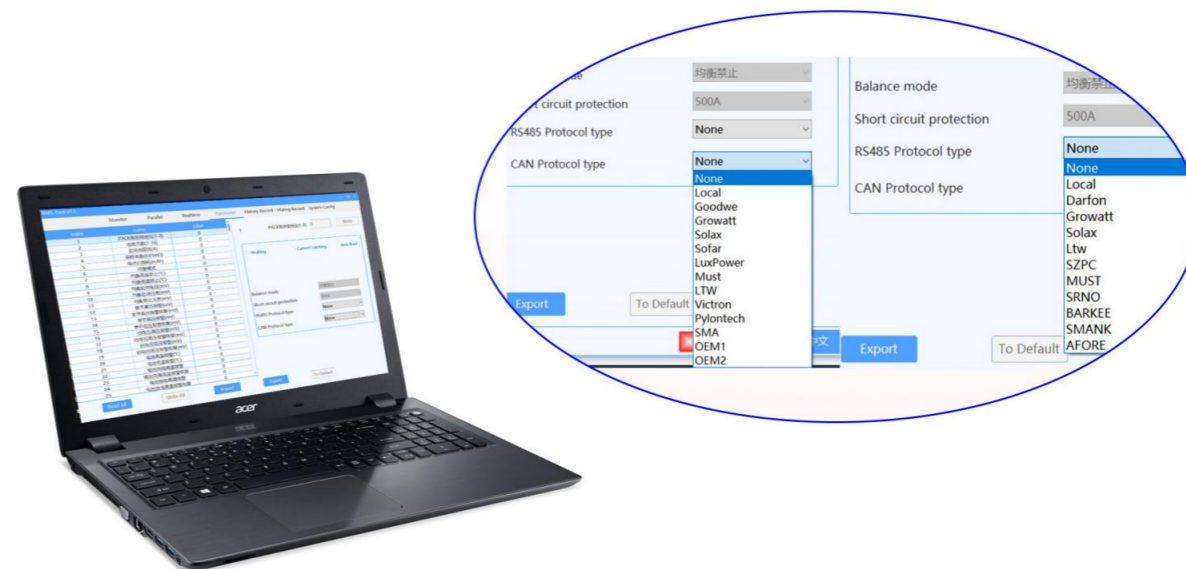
acer

de
均衡禁止
t circuit protection
500A
RS485 Protocol type
None
CAN Protocol type
None
None
Local
Goodwe
Growatt
Solax
Sofar
LuxPower
Must
LTW
Victron
Pylontech
SMA
OEM1
OEM2
Export
To Default
中文

Balance mode
均衡禁止
Short circuit protection
500A
RS485 Protocol type
None
None
Local
Darfon
Growatt
Solax
Ltw
SZPC
MUST
SRNO
BARKEE
SMANK
AFORE
CAN Protocol type
Export
To Default